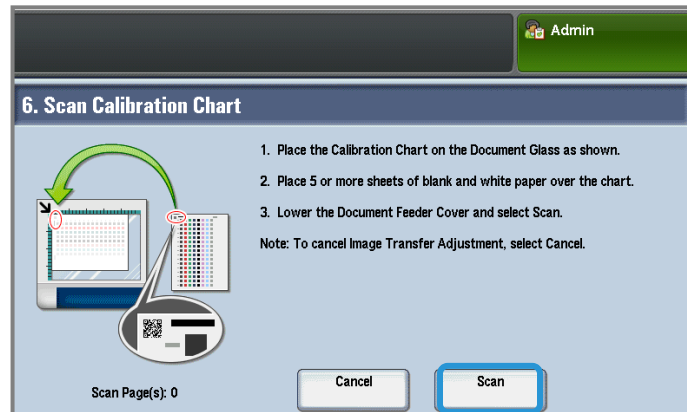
Admin

6. Scan Calibration Chart

1. Place the Calibration Chart on the Document Glass as shown.

2. Place 5 or more sheets of blank and white paper over the chart.

3. Lower the Document Feeder Cover and select Scan.

Note: To cancel Image Transfer Adjustment, select Cancel.

Scan Page(s): 0

Cancel

Scan